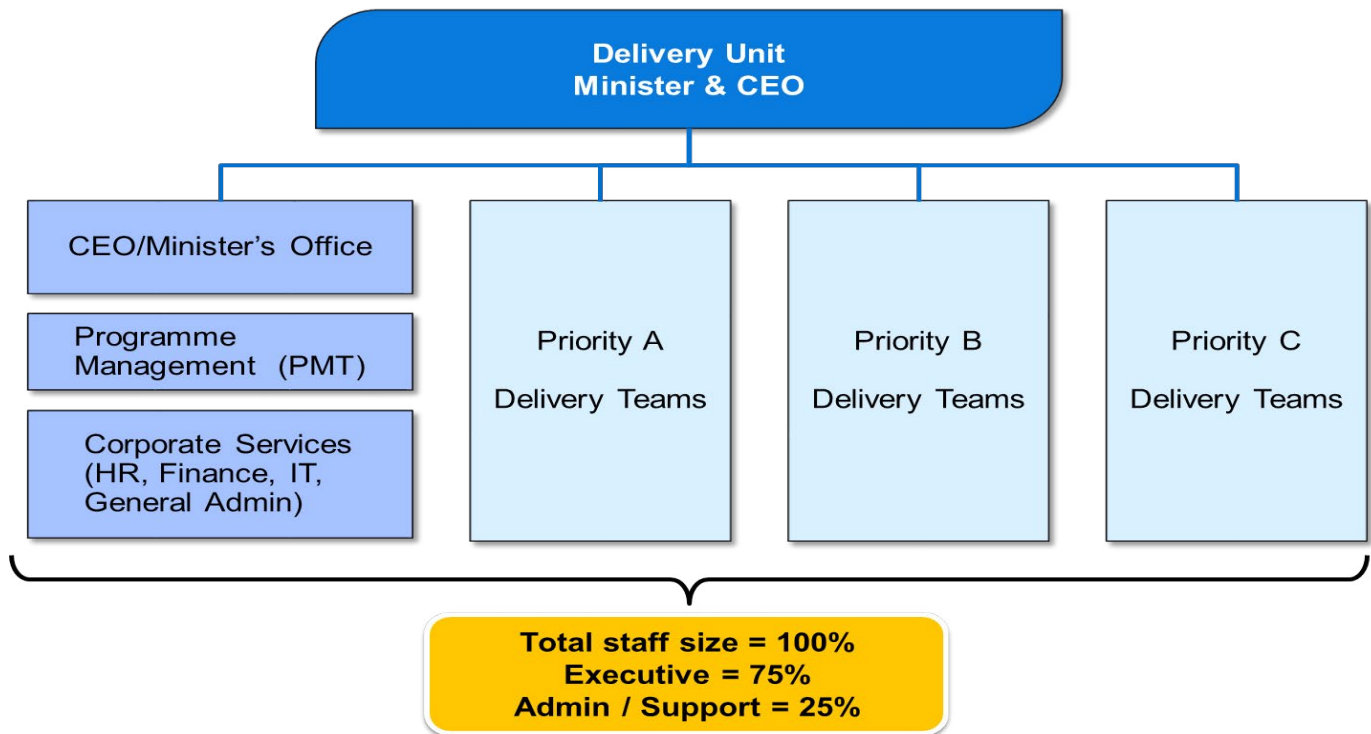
Delivery Unit
Minister & CEO

CEO/Minister's Office

Programme Management (PMT)

Corporate Services (HR, Finance, IT, General Admin)

Priority A
Delivery Teams

Priority B
Delivery Teams

Priority C
Delivery Teams

Total staff size = 100%
Executive = 75%
Admin / Support = 25%